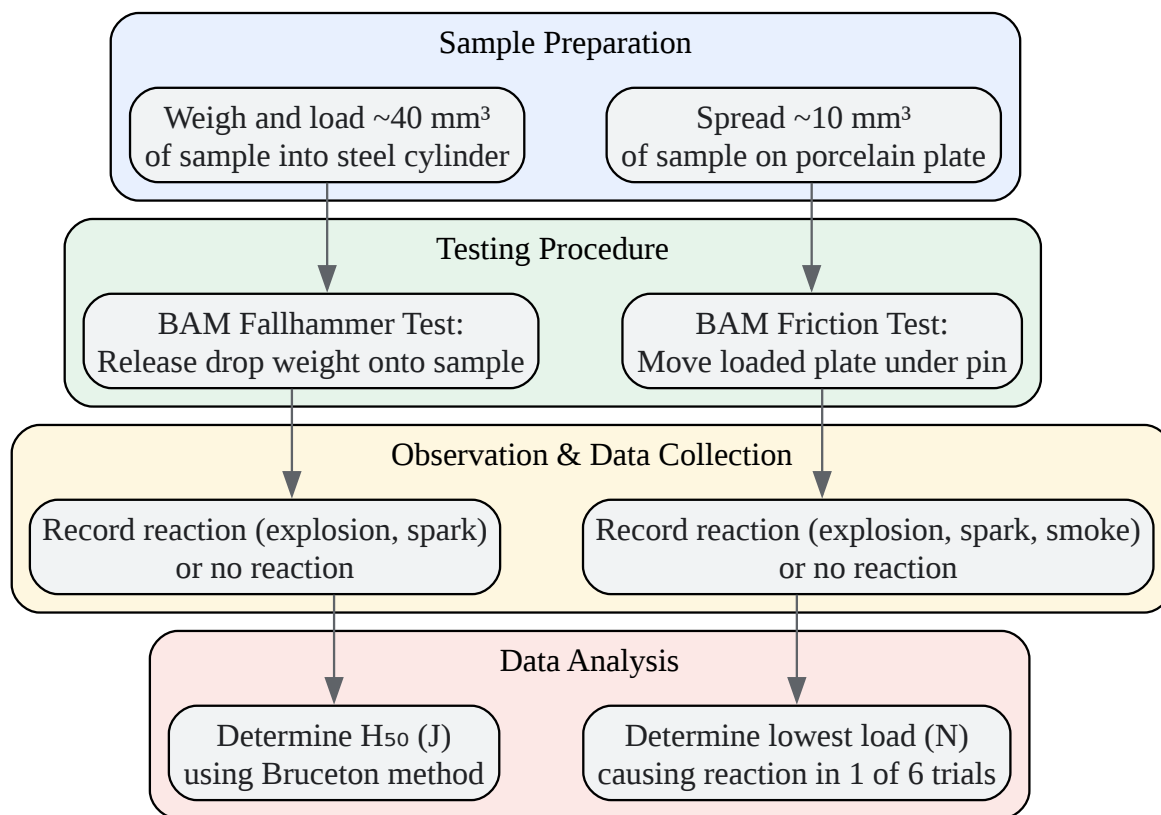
Sample Preparation

Weigh and load ~40 mm³ of sample into steel cylinder

Spread ~10 mm³ of sample on porcelain plate

Testing Procedure

BAM Fallhammer Test: Release drop weight onto sample

BAM Friction Test: Move loaded plate under pin

Observation & Data Collection

Record reaction (explosion, spark) or no reaction

Record reaction (explosion, spark, smoke) or no reaction

Data Analysis

Determine $H_{50}$ (J) using Bruceton method

Determine lowest load (N) causing reaction in 1 of 6 trials